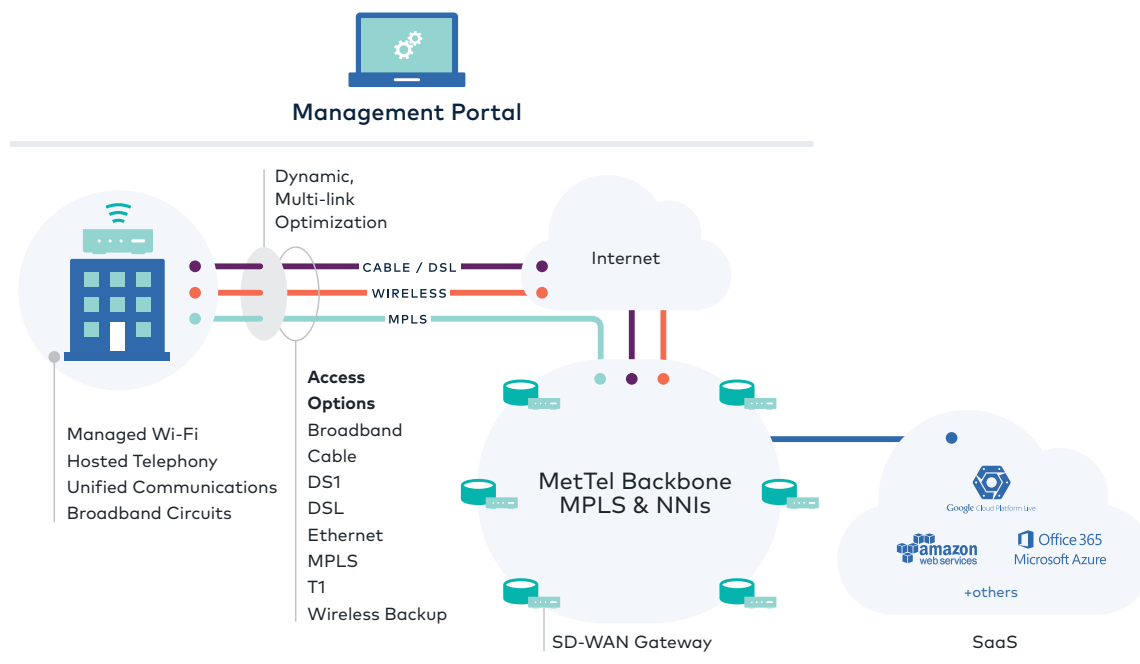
Management Portal

Dynamic, Multi-link Optimization

CABLE / DSL
WIRELESS
MPLS

Internet

Managed Wi-Fi
Hosted Telephony
Unified Communications
Broadband Circuits

Access Options
Broadband
Cable
DS1
DSL
Ethernet
MPLS
T1
Wireless Backup

MetTel Backbone MPLS & NNIs

SD-WAN Gateway

Google Cloud Platform Live
amazon web services
Office 365
Microsoft Azure
+others

SaaS